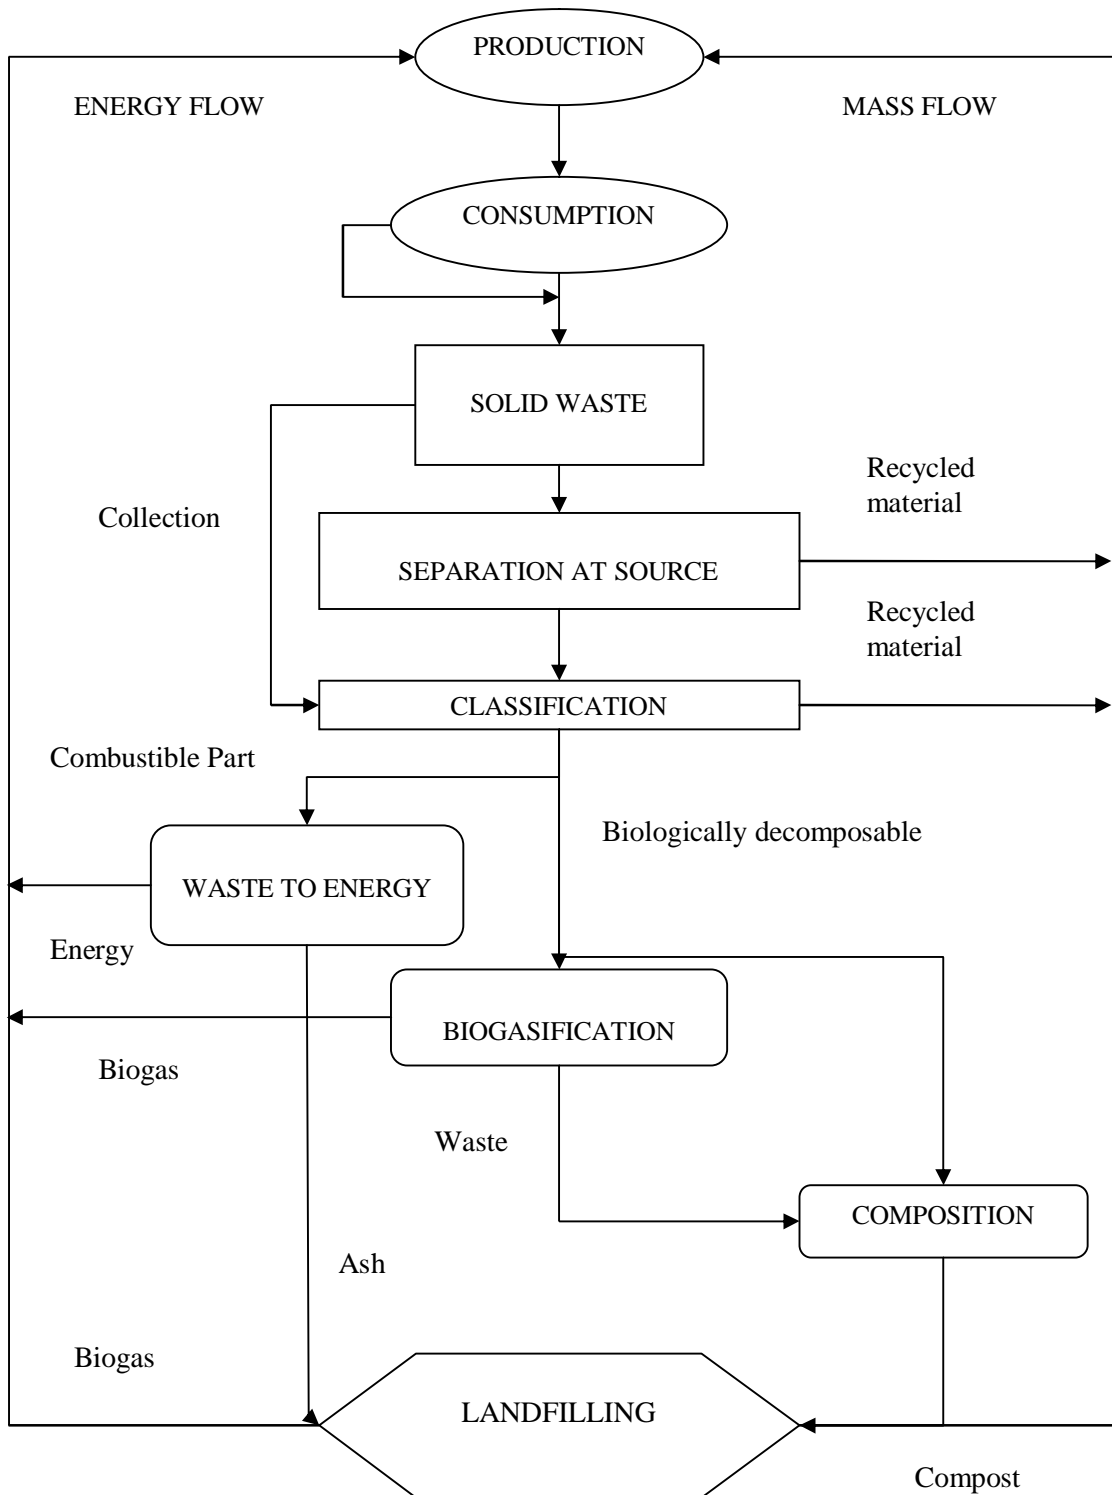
PRODUCTION

ENERGY FLOW

MASS FLOW

CONSUMPTION

SOLID WASTE

Collection

Recycled material

SEPARATION AT SOURCE

Recycled material

CLASSIFICATION

Combustible Part

Biologically decomposable

WASTE TO ENERGY

Energy

BIOGASIFICATION

Biogas

Waste

COMPOSITION

Ash

Biogas

LANDFILLING

Compost